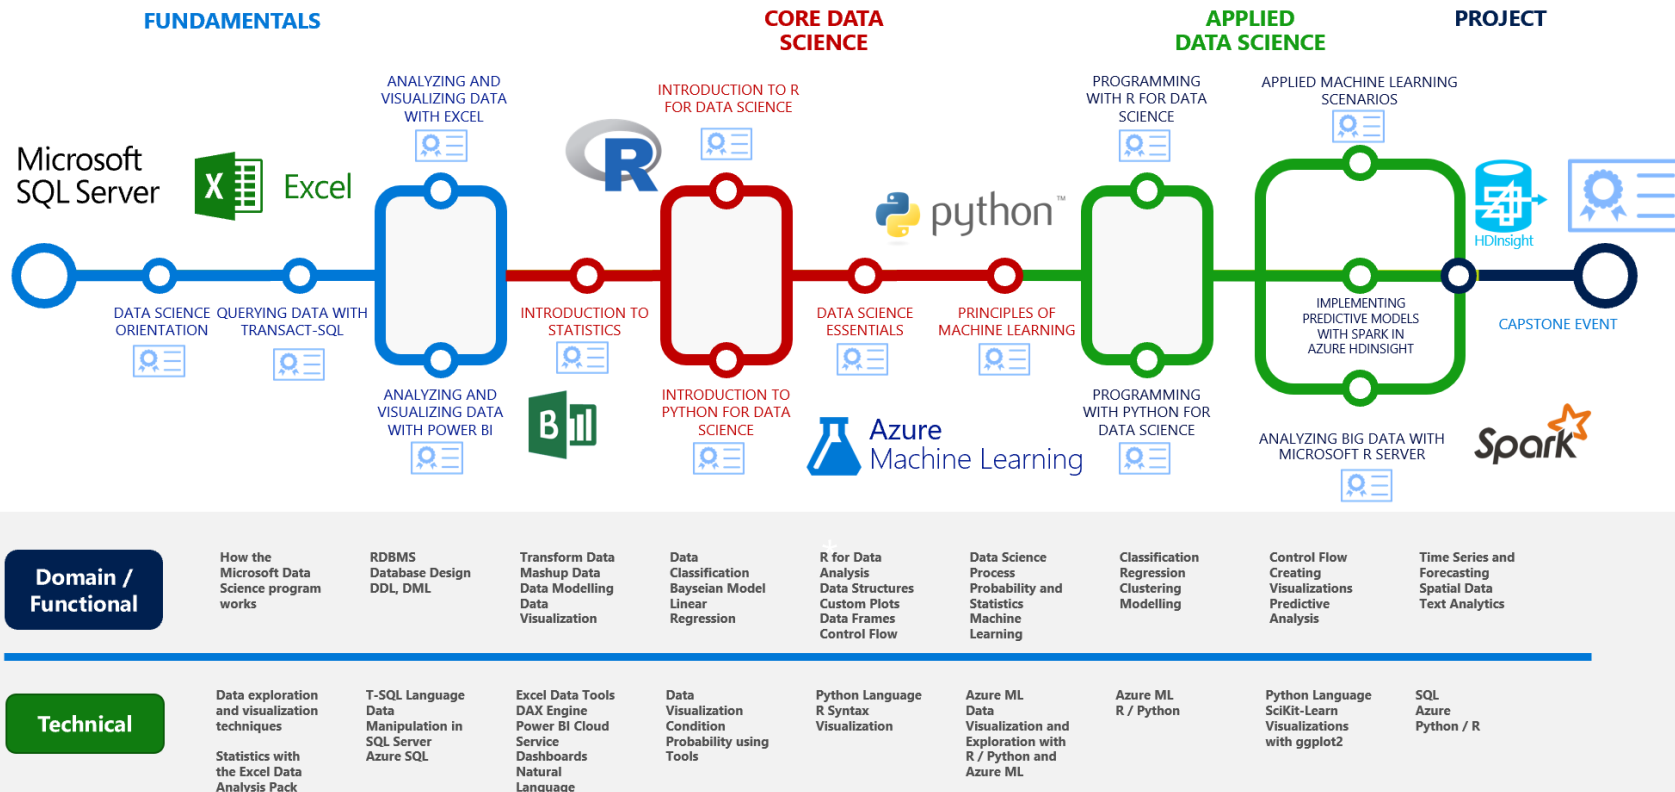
FUNDAMENTALS

CORE DATA SCIENCE

APPLIED DATA SCIENCE

PROJECT

Microsoft SQL Server

Excel

ANALYZING AND VISUALIZING DATA WITH EXCEL

INTRODUCTION TO R FOR DATA SCIENCE

python™

PROGRAMMING WITH R FOR DATA SCIENCE

APPLIED MACHINE LEARNING SCENARIOS

HDInsight

DATA SCIENCE ORIENTATION

QUERYING DATA WITH TRANSACT-SQL

INTRODUCTION TO STATISTICS

DATA SCIENCE ESSENTIALS

PRINCIPLES OF MACHINE LEARNING

IMPLEMENTING PREDICTIVE MODELS WITH SPARK IN AZURE HDINSIGHT

CAPSTONE EVENT

ANALYZING AND VISUALIZING DATA WITH POWER BI

INTRODUCTION TO PYTHON FOR DATA SCIENCE

Azure Machine Learning

PROGRAMMING WITH PYTHON FOR DATA SCIENCE

ANALYZING BIG DATA WITH MICROSOFT R SERVER

Spark

Domain / Functional

How the Microsoft Data Science program works

RDBMS Database Design DDL, DML

Transform Data Mashup Data Data Modelling Data Visualization

Data Classification Bayseian Model Linear Regression

R for Data Analysis Data Structures Custom Plots Data Frames Control Flow

Data Science Process Probability and Statistics Machine Learning

Classification Regression Clustering Modelling

Control Flow Creating Visualizations Predictive Analysis

Time Series and Forecasting Spatial Data Text Analytics

Technical

Data exploration and visualization techniques

Statistics with the Excel Data Analysis Pack

T-SQL Language Data Manipulation in SQL Server Azure SQL

Excel Data Tools DAX Engine Power BI Cloud Service Dashboards Natural Language

Data Visualization Condition Probability using Tools

Python Language R Syntax Visualization

Azure ML Data Visualization and Exploration with R / Python and Azure ML

Azure ML R / Python

Python Language SciKit-Learn Visualizations with ggplot2

SQL Azure Python / R